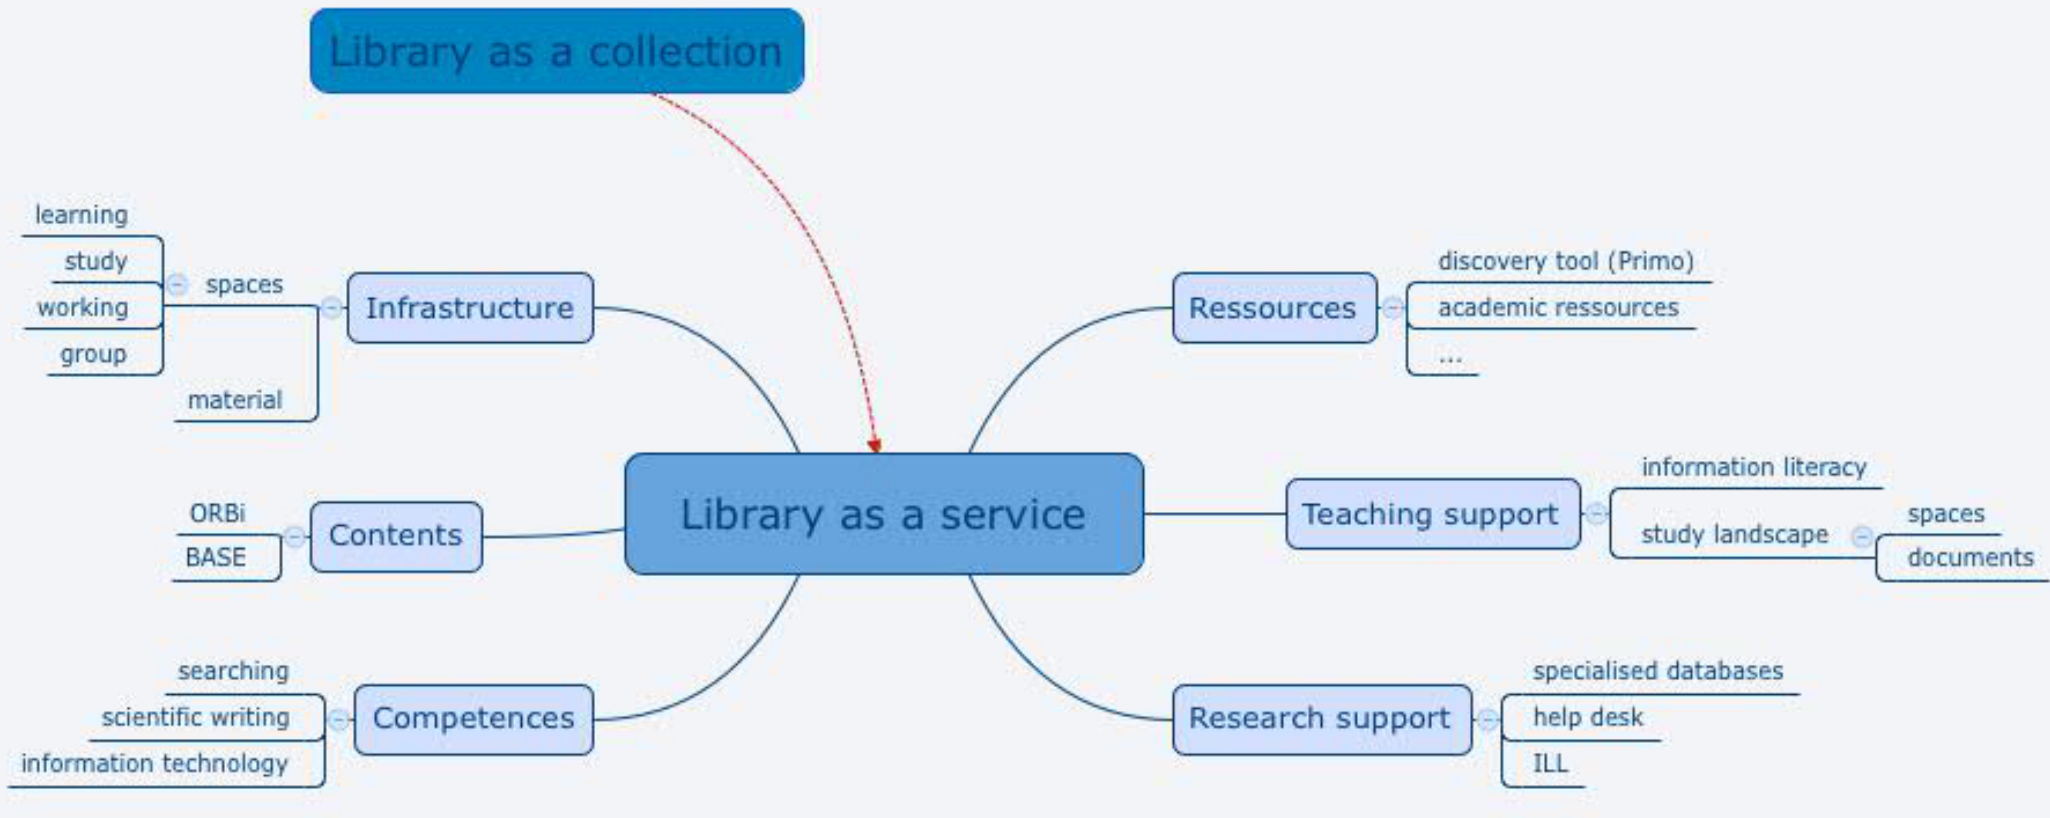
Library as a collection

Library as a service

Infrastructure
spaces
learning
study
working
group
material

Contents
ORBi
BASE

Competences
searching
scientific writing
information technology

Ressources
discovery tool (Primo)
academic ressources
...

Teaching support
information literacy
study landscape
spaces
documents

Research support
specialised databases
help desk
ILL